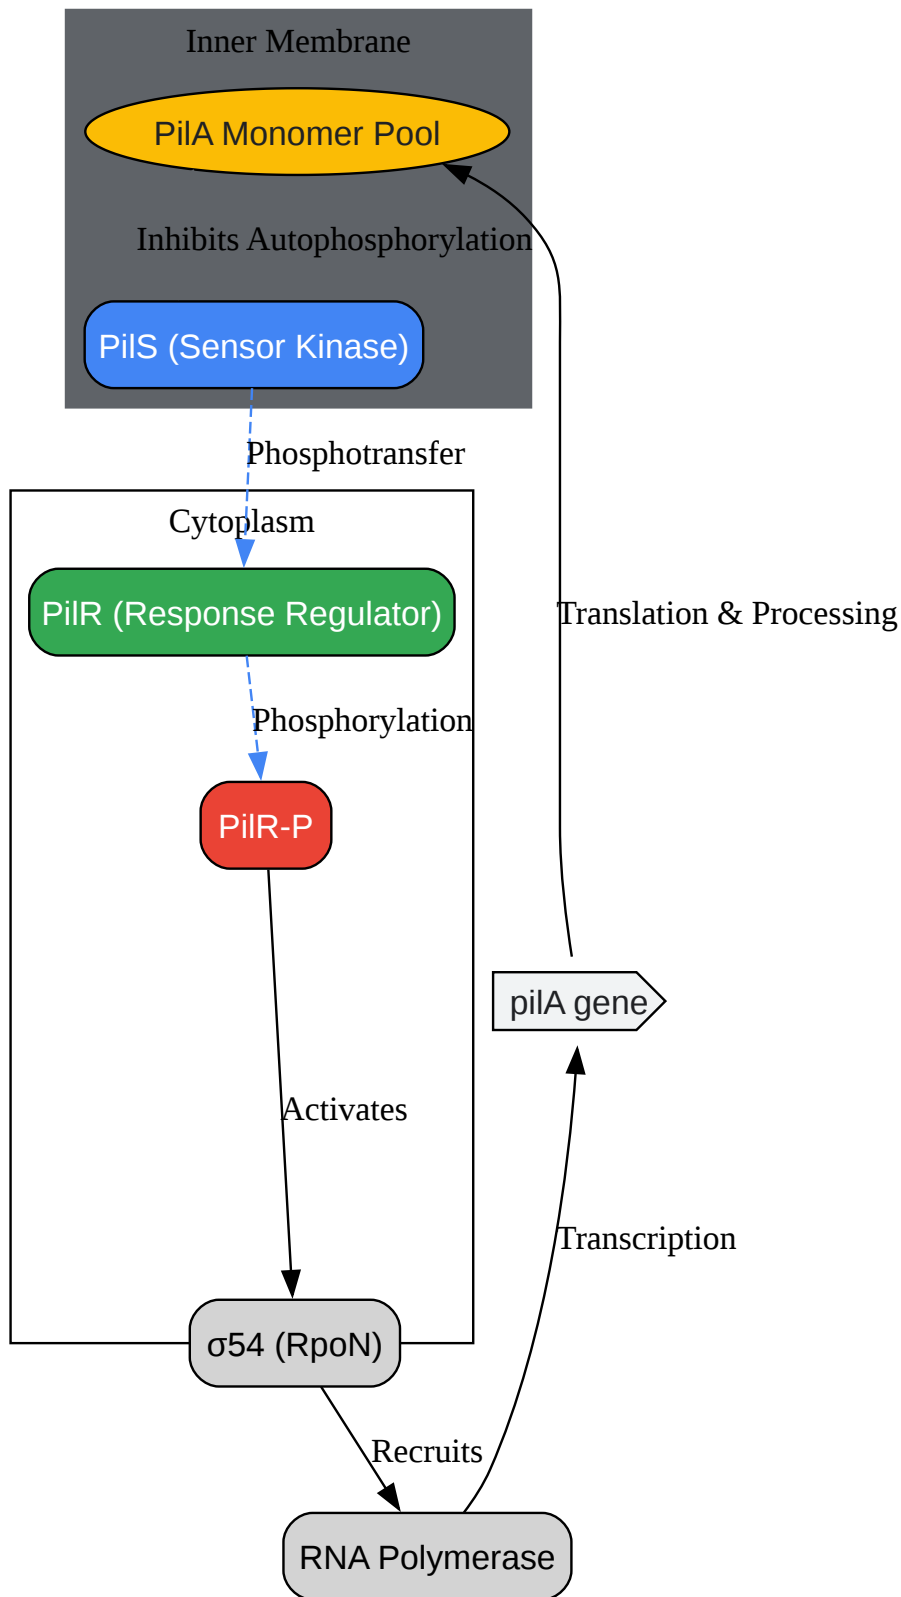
Inner Membrane

PilA Monomer Pool

Inhibits Autophosphorylation

PilS (Sensor Kinase)

Phosphotransfer

Cytoplasm

PilR (Response Regulator)

Phosphorylation

PilR-P

Activates

σ54 (RpoN)

Recruits

RNA Polymerase

Transcription

pilA gene

Translation & Processing